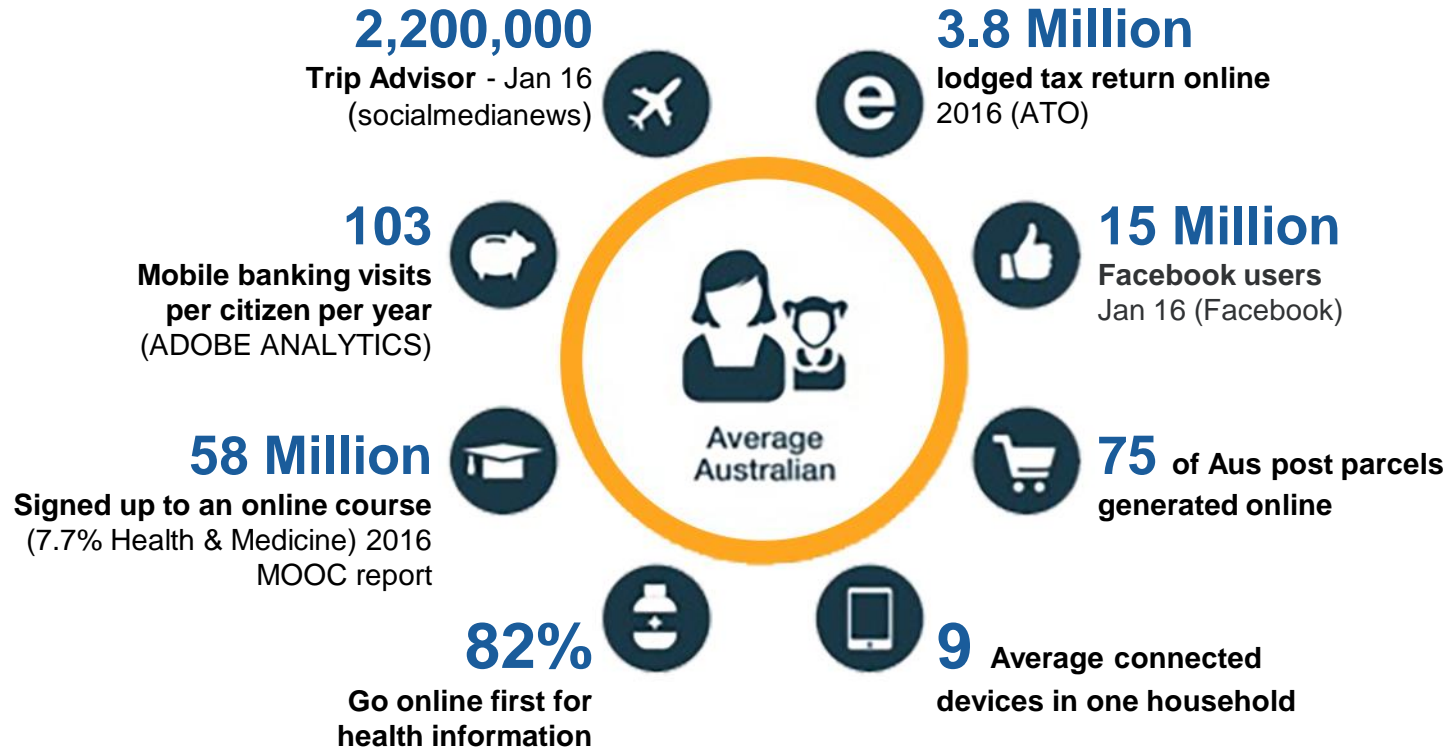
2,200,000
Trip Advisor - Jan 16
(socialmedianews)

3.8 Million
lodged tax return online
2016 (ATO)

103
Mobile banking visits per citizen per year
(ADOBE ANALYTICS)

15 Million
Facebook users
Jan 16 (Facebook)

Average Australian

58 Million
Signed up to an online course
(7.7% Health & Medicine) 2016 MOOC report

75 of Aus post parcels generated online

82%
Go online first for health information

9 Average connected devices in one household